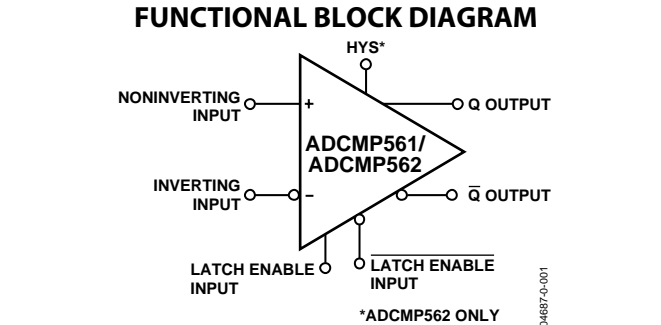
FUNCTIONAL BLOCK DIAGRAM

HYS*

NONINVERTING INPUT

+

Q OUTPUT

ADCMP561/ ADCMP562

INVERTING INPUT

–

$\overline{Q}$ OUTPUT

LATCH ENABLE INPUT

$\overline{\text{LATCH ENABLE}}$ INPUT

*ADCMP562 ONLY

04687-0-001